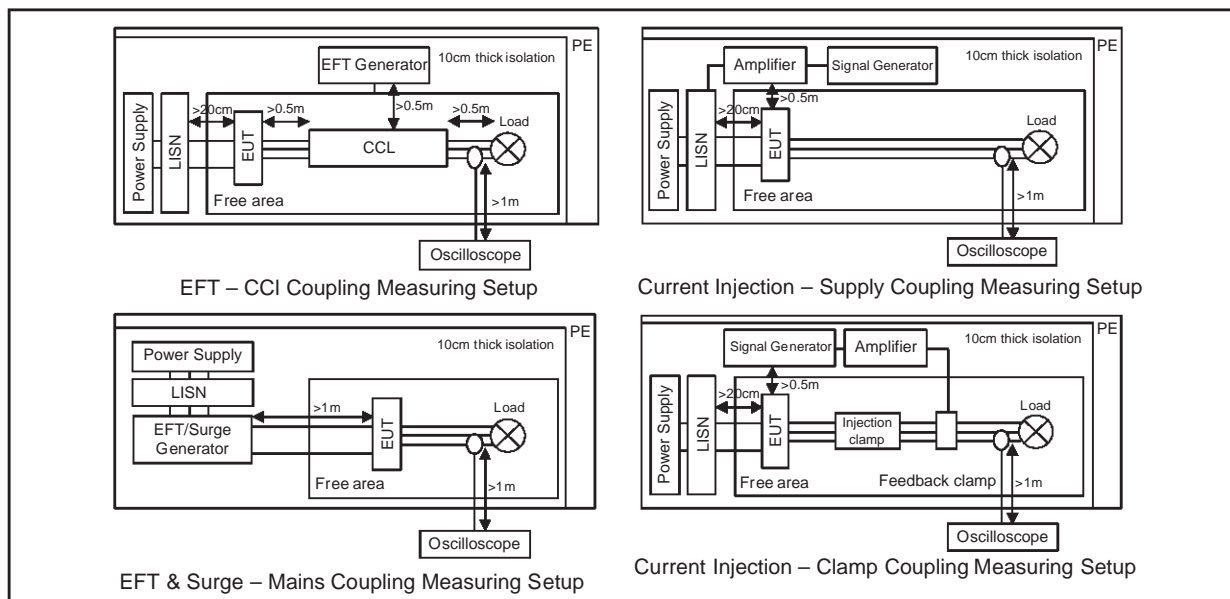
PE
EFT Generator
10cm thick isolation
Power Supply
LISN
>20cm
>0.5m
>0.5m
>0.5m
EUT
CCL
Load
Free area
>1m
Oscilloscope
EFT – CCl Coupling Measuring Setup

PE
Amplifier
Signal Generator
10cm thick isolation
Power Supply
LISN
>20cm
>0.5m
EUT
Load
Free area
>1m
Oscilloscope
Current Injection – Supply Coupling Measuring Setup

PE
Power Supply
10cm thick isolation
LISN
>1m
EFT/Surge Generator
EUT
Load
Free area
>1m
Oscilloscope
EFT & Surge – Mains Coupling Measuring Setup

PE
Signal Generator
Amplifier
10cm thick isolation
Power Supply
LISN
>20cm
>0.5m
EUT
Injection clamp
Load
Free area
Feedback clamp
>1m
Oscilloscope
Current Injection – Clamp Coupling Measuring Setup